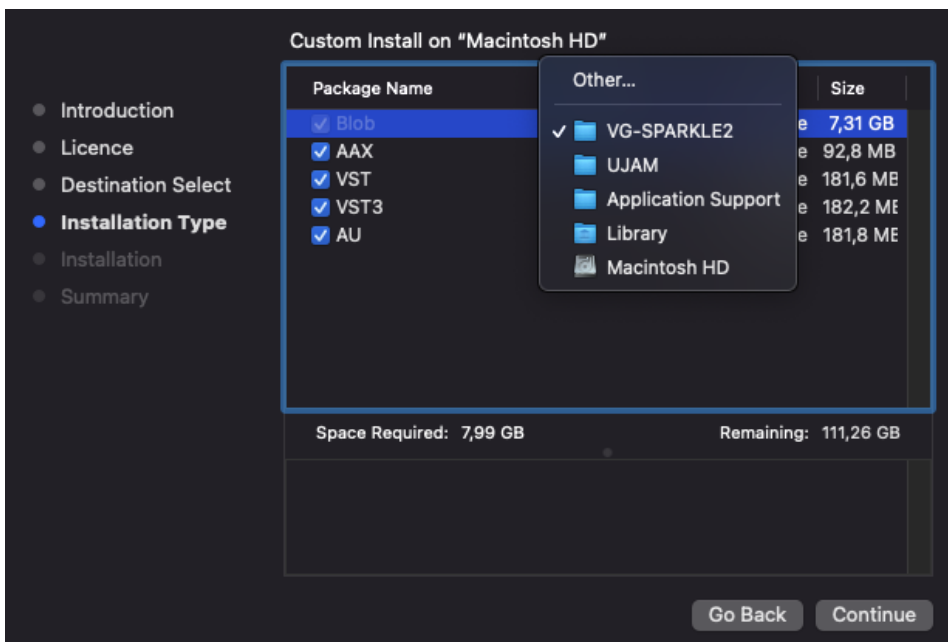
Custom Install on "Macintosh HD"

Introduction
Licence
Destination Select
Installation Type
Installation
Summary

| Package Name | | Size |
|---|---|---|
| Blob | e | 7,31 GB |
| AAX | e | 92,8 MB |
| VST | e | 181,6 MB |
| VST3 | e | 182,2 MB |
| AU | e | 181,8 MB |

Other...
✓ VG-SPARKLE2
UJAM
Application Support
Library
Macintosh HD

Space Required: 7,99 GB
Remaining: 111,26 GB

Go Back
Continue